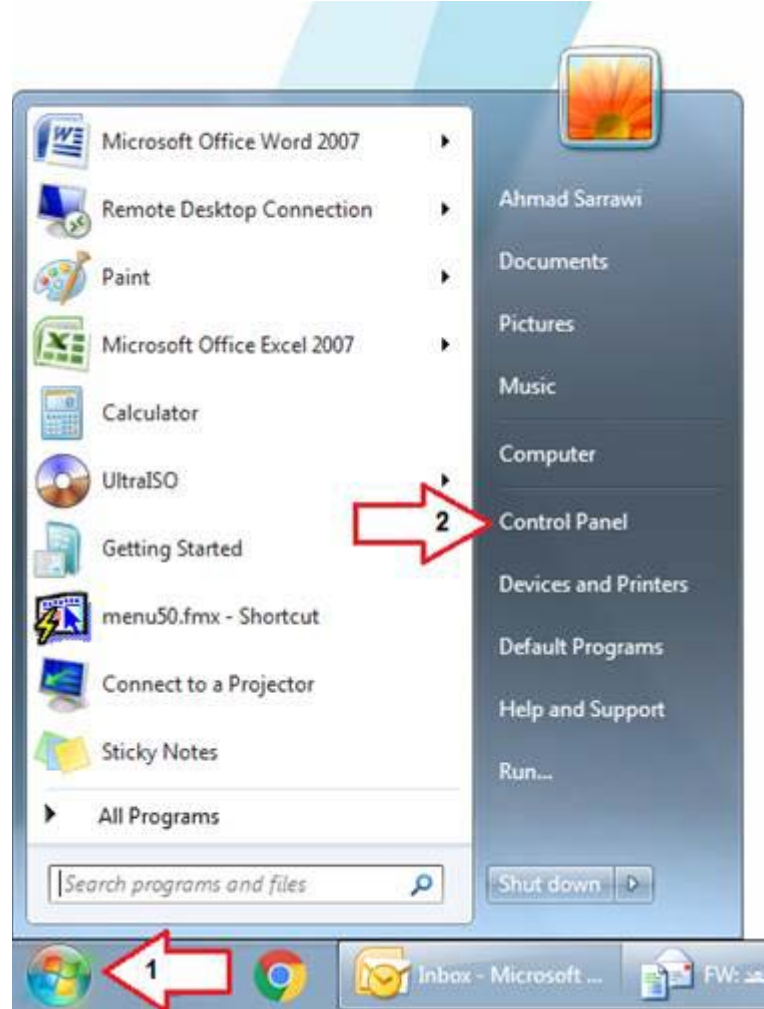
Microsoft Office Word 2007
Remote Desktop Connection
Paint
Microsoft Office Excel 2007
Calculator
UltraISO
Getting Started
menu50.fmx - Shortcut
Connect to a Projector
Sticky Notes
All Programs
Search programs and files

Ahmad Sarrawi
Documents
Pictures
Music
Computer
2
Control Panel
Devices and Printers
Default Programs
Help and Support
Run...
Shut down

1
Inbox - Microsoft ...
FW: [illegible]